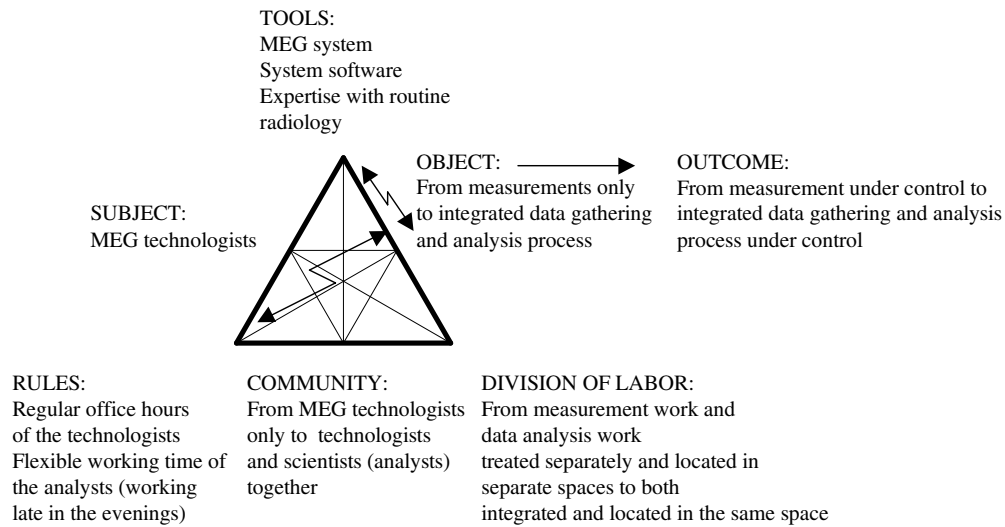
TOOLS:
MEG system
System software
Expertise with routine radiology

SUBJECT:
MEG technologists

OBJECT:
From measurements only to integrated data gathering and analysis process

OUTCOME:
From measurement under control to integrated data gathering and analysis process under control

RULES:
Regular office hours of the technologists
Flexible working time of the analysts (working late in the evenings)

COMMUNITY:
From MEG technologists only to technologists and scientists (analysts) together

DIVISION OF LABOR:
From measurement work and data analysis work treated separately and located in separate spaces to both integrated and located in the same space